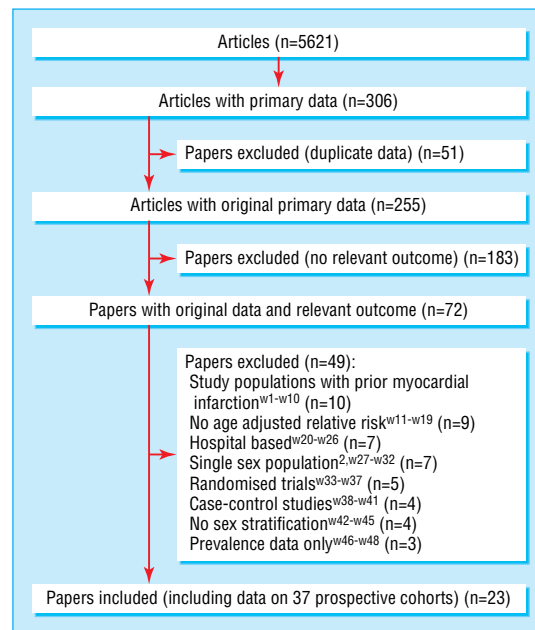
Articles (n=5621)

Articles with primary data (n=306)

Papers excluded (duplicate data) (n=51)

Articles with original primary data (n=255)

Papers excluded (no relevant outcome) (n=183)

Papers with original data and relevant outcome (n=72)

Papers excluded (n=49):
Study populations with prior myocardial infarction$^{w1-w10}$ (n=10)
No age adjusted relative risk$^{w11-w19}$ (n=9)
Hospital based$^{w20-w26}$ (n=7)
Single sex population$^{2,w27-w32}$ (n=7)
Randomised trials$^{w33-w37}$ (n=5)
Case-control studies$^{w38-w41}$ (n=4)
No sex stratification$^{w42-w45}$ (n=4)
Prevalence data only$^{w46-w48}$ (n=3)

Papers included (including data on 37 prospective cohorts) (n=23)